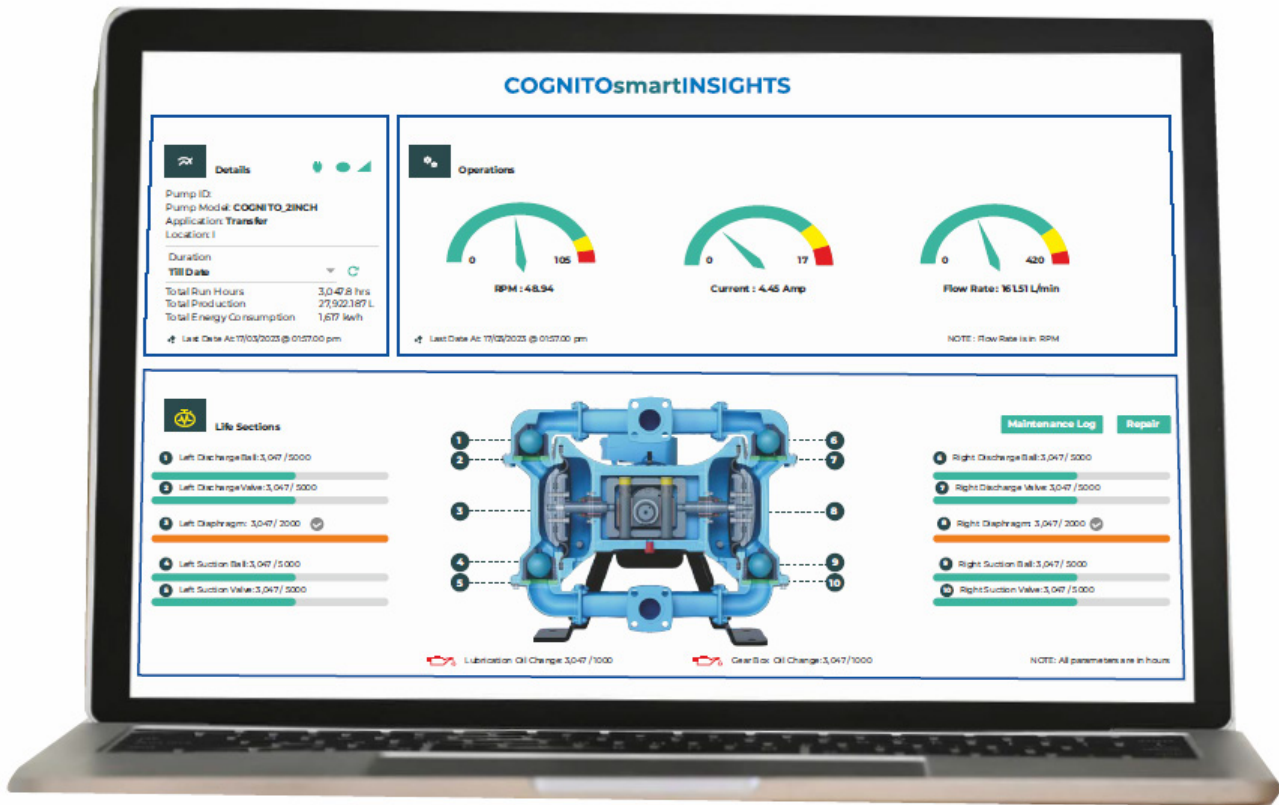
COGNITOsmartINSIGHTS

Details

Pump ID:
Pump Model: COGNITO_2INCH
Application: Transfer
Location: I

Duration
Till Date

Total Run Hours 3,047.8 hrs
Total Production 27,922.187 L
Total Energy Consumption 1,617 kwh

Last Date At: 17/03/2023 @ 01:57:00 pm

Operations

0 105
RPM : 48.94

0 17
Current : 4.45 Amp

0 420
Flow Rate : 161.51 L/min

Last Date At: 17/03/2023 @ 01:57:00 pm

NOTE : Flow Rate is in RPM

Life Sections

1 Left Discharge Ball: 3,047 / 5000
2 Left Discharge Valve: 3,047 / 5000
3 Left Diaphragm: 3,047 / 2000
4 Left Suction Ball: 3,047 / 5000
5 Left Suction Valve: 3,047 / 5000

1
2
3
4
5
6
7
8
9
10

Maintenance Log
Repair

6 Right Discharge Ball: 3,047 / 5000
7 Right Discharge Valve: 3,047 / 5000
8 Right Diaphragm: 3,047 / 2000
9 Right Suction Ball: 3,047 / 5000
10 Right Suction Valve: 3,047 / 5000

Lubrication Oil Change: 3,047 / 1000
Gear Box Oil Change: 3,047 / 1000
NOTE: All parameters are in hours